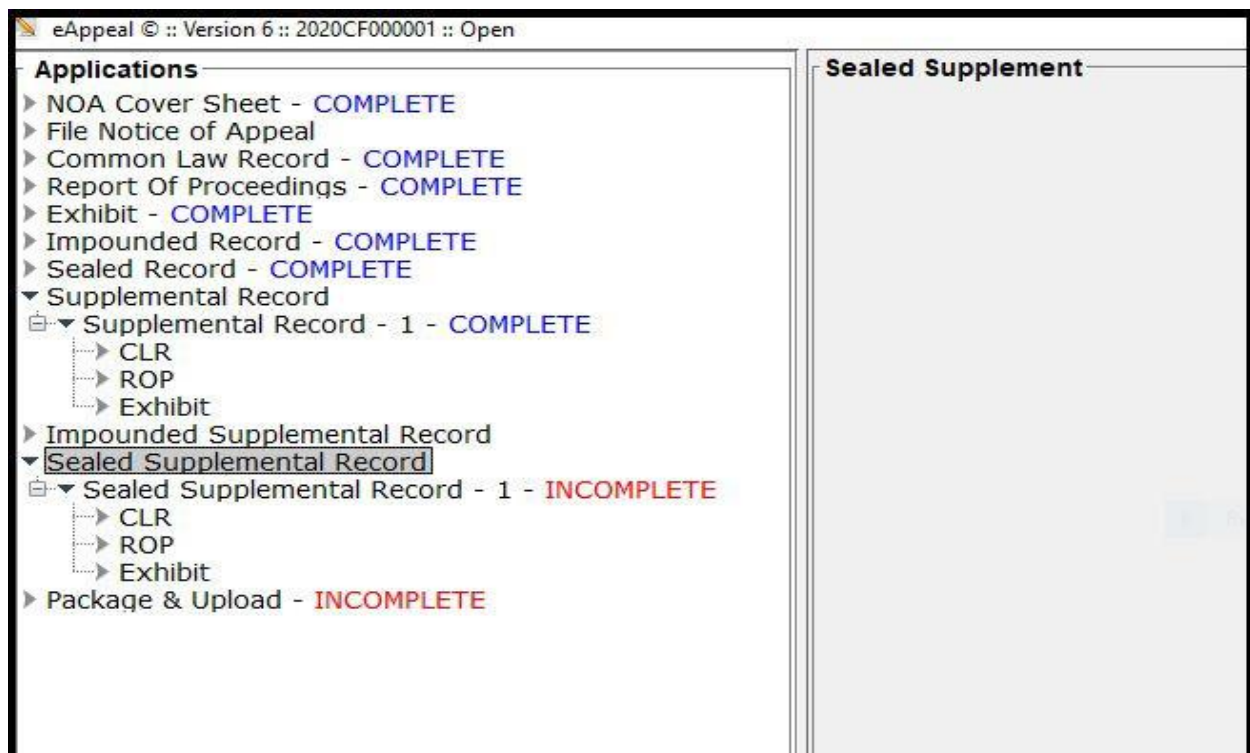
eAppeal © :: Version 6 :: 2020CF000001 :: Open

Applications

NOA Cover Sheet - COMPLETE
File Notice of Appeal
Common Law Record - COMPLETE
Report Of Proceedings - COMPLETE
Exhibit - COMPLETE
Impounded Record - COMPLETE
Sealed Record - COMPLETE
Supplemental Record
Supplemental Record - 1 - COMPLETE
CLR
ROP
Exhibit
Impounded Supplemental Record
Sealed Supplemental Record
Sealed Supplemental Record - 1 - INCOMPLETE
CLR
ROP
Exhibit
Package & Upload - INCOMPLETE

Sealed Supplement